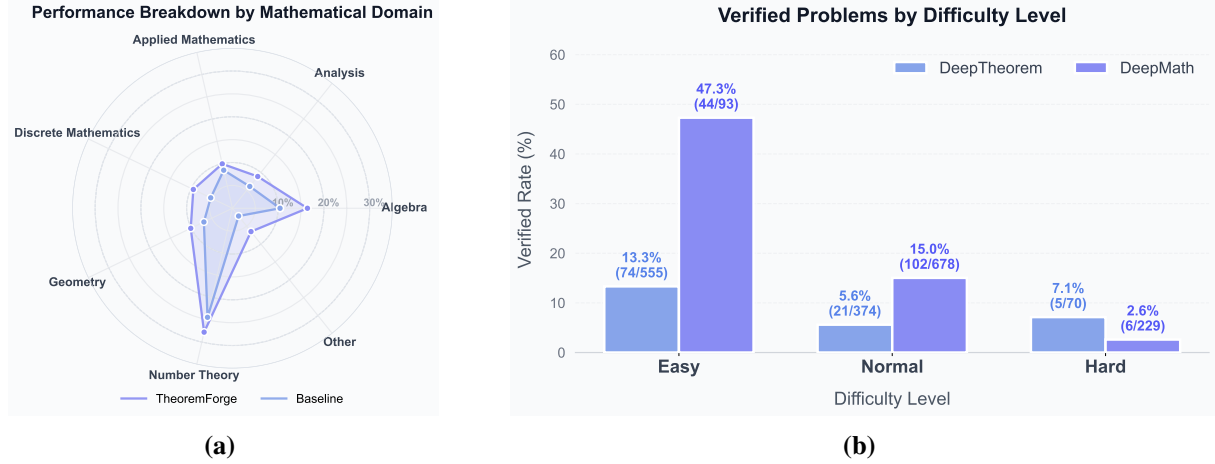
Performance Breakdown by Mathematical Domain

Applied Mathematics
Analysis
Discrete Mathematics
Algebra
10%
20%
30%
Geometry
Other
Number Theory

TheoremForge
Baseline

(a)

Verified Problems by Difficulty Level

DeepTheorem
DeepMath

Verified Rate (%)
60
50
40
30
20
10
0

13.3%
(74/555)
47.3%
(44/93)
5.6%
(21/374)
15.0%
(102/678)
7.1%
(5/70)
2.6%
(6/229)

Easy
Normal
Hard

Difficulty Level

(b)